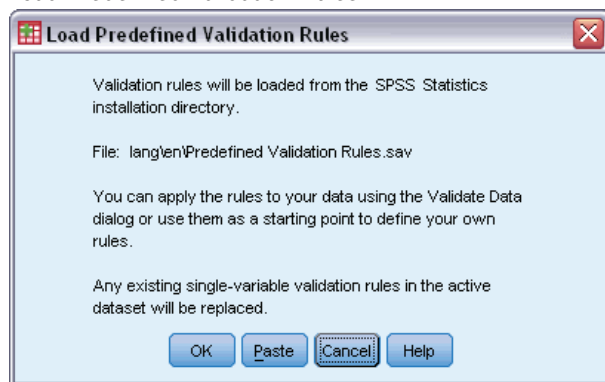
Load Predefined Validation Rules

Validation rules will be loaded from the SPSS Statistics installation directory.

File: lang\en\Predefined Validation Rules.sav

You can apply the rules to your data using the Validate Data dialog or use them as a starting point to define your own rules.

Any existing single-variable validation rules in the active dataset will be replaced.

OK Paste Cancel Help